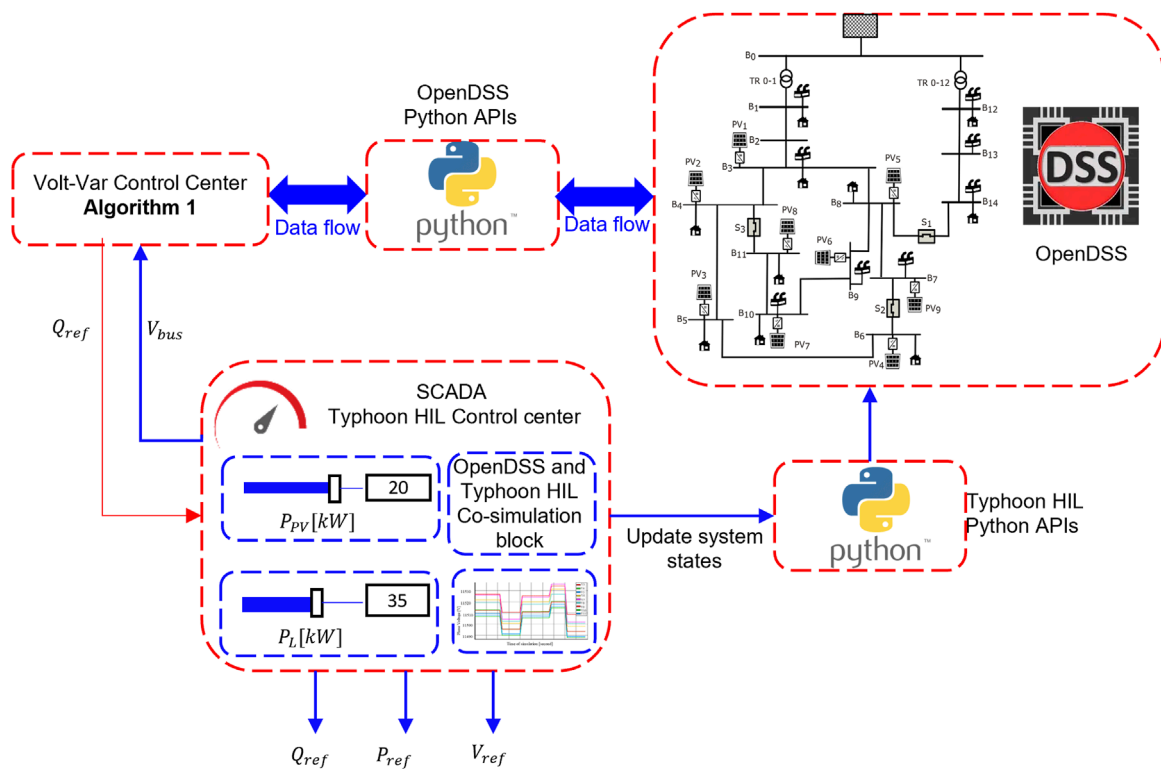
OpenDSS Python APIs

Volt-Var Control Center
Algorithm 1

Data flow

python™

Data flow

B0
TR 0-1
TR 0-12
B1
B12
PV1
B2
B13
PV2
B3
PV5
B4
B8
B14
PV8
S3
S1
PV6
B11
B7
PV3
B9
S2
PV9
B5
B10
B6
PV7
PV4

DSS

OpenDSS

$Q_{ref}$

$V_{bus}$

SCADA
Typhoon HIL Control center

20

$P_{PV}[kW]$

OpenDSS and Typhoon HIL Co-simulation block

Update system states

python™

Typhoon HIL Python APIs

35

$P_L[kW]$

$Q_{ref}$ $P_{ref}$ $V_{ref}$